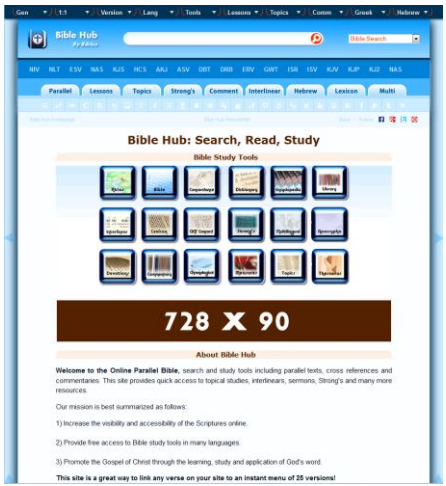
Gen ▼ | 1:1 ▼ | Version ▼ | Lang ▼ | Tools ▼ | Lessons ▼ | Topics ▼ | Comm ▼ | Greek ▼ | Hebrew ▼

Bible Hub

Bible Search

NIV NLT ESV NAS KJS HCS AKJ ASV DBT DRB ERV GWT ISR ISV KJV KJP KJ2 NAS

Parallel | Lessons | Topics | Strong's | Comment | Interlinear | Hebrew | Lexicon | Multi

Bible Hub: Search, Read, Study

Bible Study Tools

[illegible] Bible Concordance Dictionary Encyclopedia Library

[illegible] Lexicon Old Testament Strong's Multilingual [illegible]

Devotional Commentaries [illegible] Sermons Topics Interlinear

728 X 90

About Bible Hub

Welcome to the Online Parallel Bible, search and study tools including parallel texts, cross references and commentaries. This site provides quick access to topical studies, interlinears, sermons, Strong's and many more resources.

Our mission is best summarized as follows:

1) Increase the visibility and accessibility of the Scriptures online.

2) Provide free access to Bible study tools in many languages.

3) Promote the Gospel of Christ through the learning, study and application of God's word.

This site is a great way to link any verse on your site to an instant menu of 25 versions!